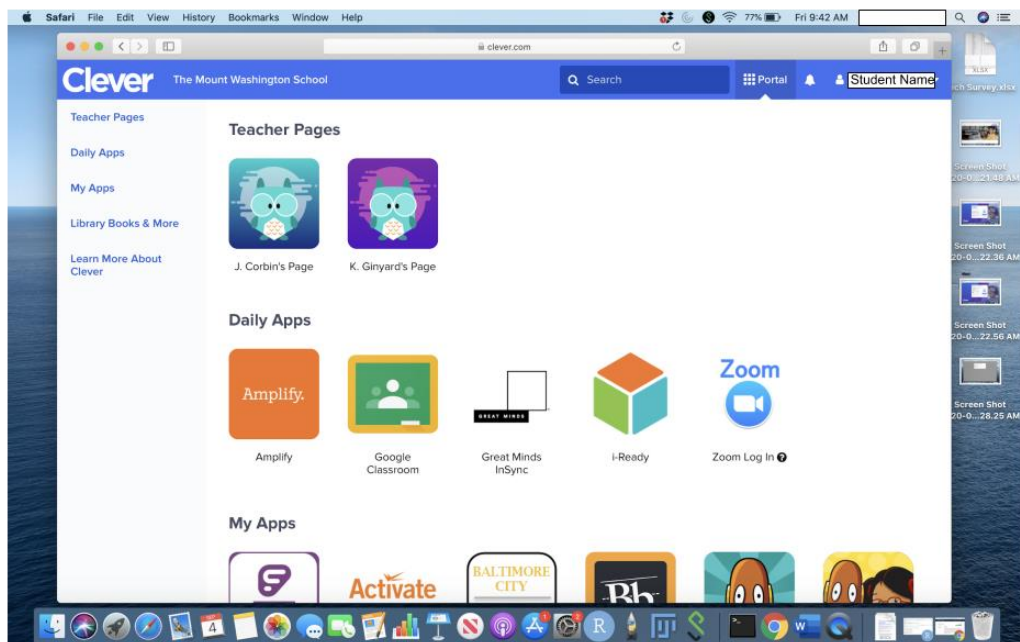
Safari File Edit View History Bookmarks Window Help

77% Fri 9:42 AM

clever.com

Clever The Mount Washington School

Search

Portal

Student Name

XLSX
ch Survey.xlsx

Screen Shot
20-0...21.48 AM

Screen Shot
20-0...22.36 AM

Screen Shot
20-0...22.56 AM

Screen Shot
20-0...28.25 AM

Teacher Pages

Daily Apps

My Apps

Library Books & More

Learn More About Clever

Teacher Pages

J. Corbin's Page

K. Ginyard's Page

Daily Apps

Amplify.

Amplify

Google Classroom

GREAT MINDS

Great Minds InSync

i-Ready

Zoom

Zoom Log In

My Apps

Activate

BALTIMORE CITY

Bb